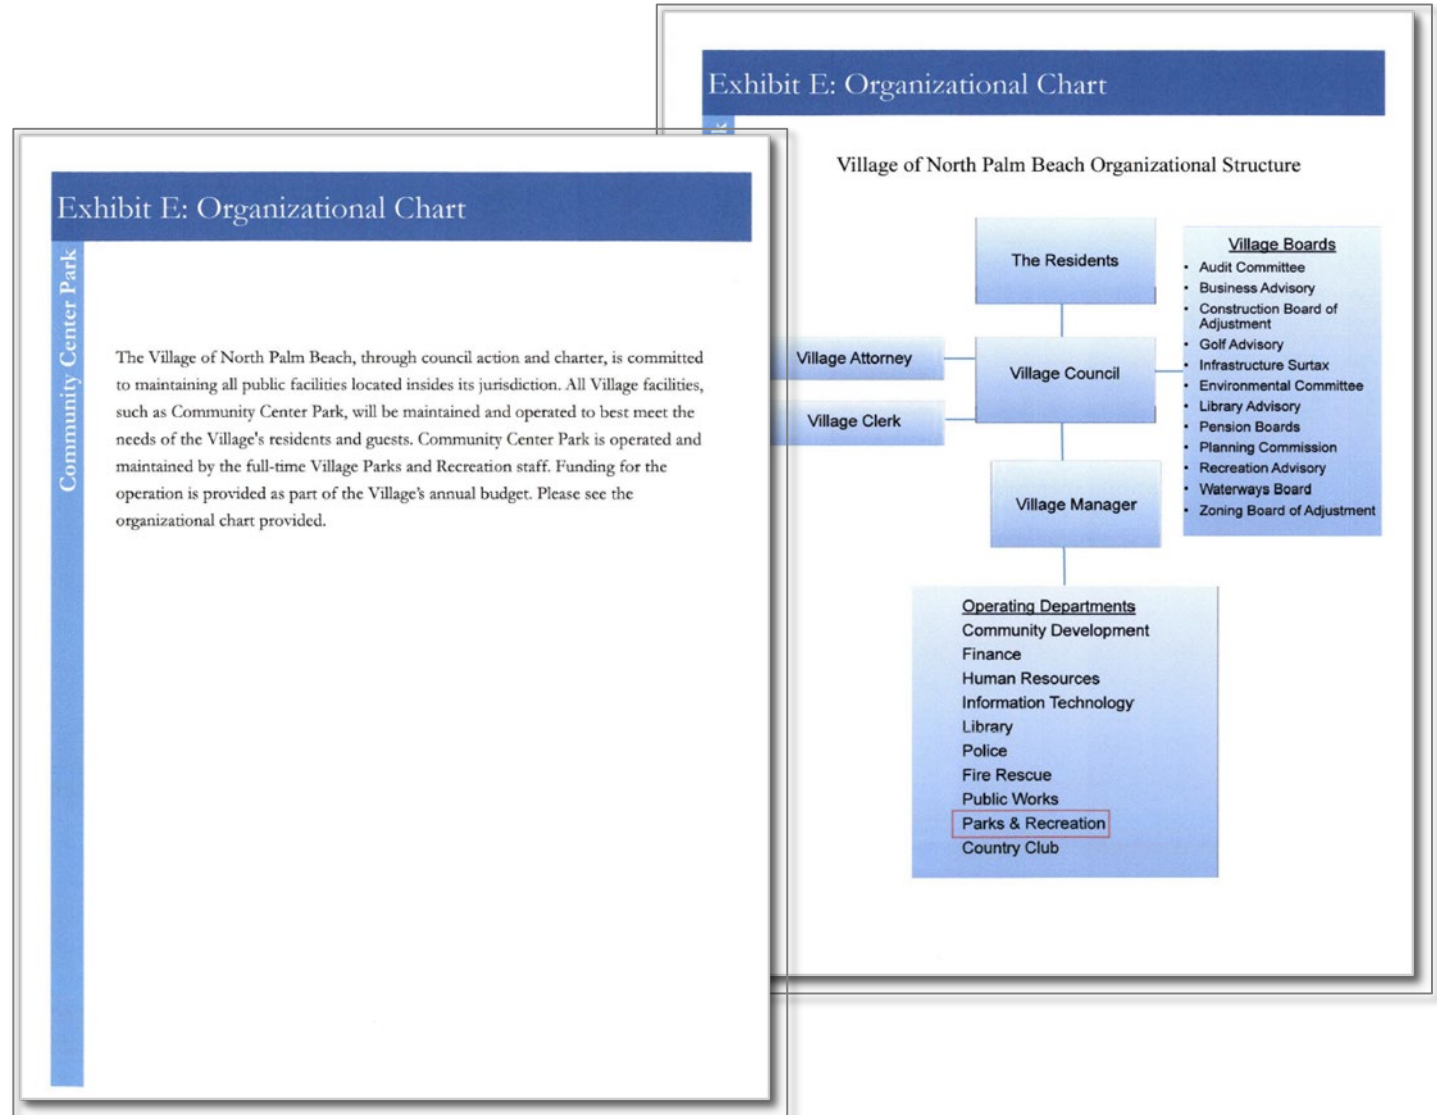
Exhibit E: Organizational Chart

Community Center Park

The Village of North Palm Beach, through council action and charter, is committed to maintaining all public facilities located insides its jurisdiction. All Village facilities, such as Community Center Park, will be maintained and operated to best meet the needs of the Village's residents and guests. Community Center Park is operated and maintained by the full-time Village Parks and Recreation staff. Funding for the operation is provided as part of the Village's annual budget. Please see the organizational chart provided.

Exhibit E: Organizational Chart

Village of North Palm Beach Organizational Structure

The Residents

Village Attorney

Village Council

Village Clerk

Village Manager

Village Boards
- Audit Committee
- Business Advisory
- Construction Board of Adjustment
- Golf Advisory
- Infrastructure Surtax
- Environmental Committee
- Library Advisory
- Pension Boards
- Planning Commission
- Recreation Advisory
- Waterways Board
- Zoning Board of Adjustment

Operating Departments
Community Development
Finance
Human Resources
Information Technology
Library
Police
Fire Rescue
Public Works
Parks & Recreation
Country Club